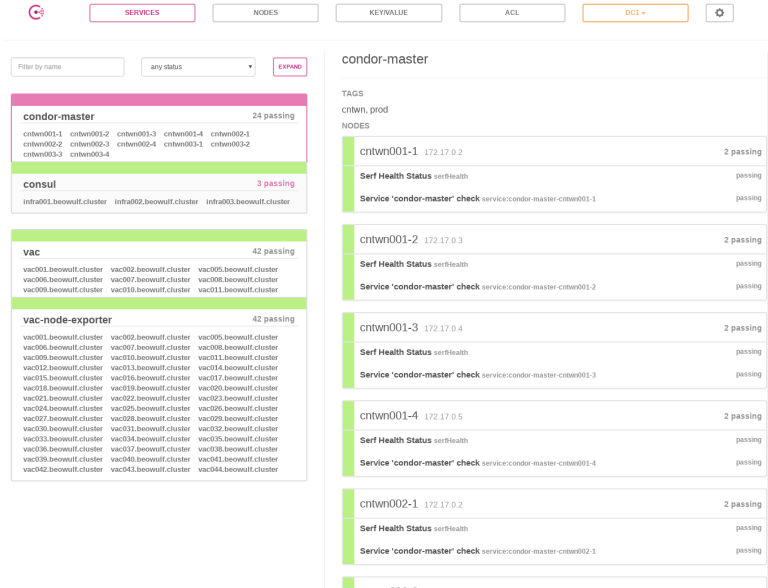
SERVICES NODES KEY/VALUE ACL DC1 ▾

Filter by name
any status
EXPAND

condor-master 24 passing
cntwn001-1 cntwn001-2 cntwn001-3 cntwn001-4 cntwn002-1 cntwn002-2 cntwn002-3 cntwn002-4 cntwn003-1 cntwn003-2 cntwn003-3 cntwn003-4

consul 3 passing
infra001.beowulf.cluster infra002.beowulf.cluster infra003.beowulf.cluster

vac 42 passing
vac001.beowulf.cluster vac002.beowulf.cluster vac005.beowulf.cluster vac006.beowulf.cluster vac007.beowulf.cluster vac008.beowulf.cluster vac009.beowulf.cluster vac010.beowulf.cluster vac011.beowulf.cluster

vac-node-exporter 42 passing
vac001.beowulf.cluster vac002.beowulf.cluster vac005.beowulf.cluster vac006.beowulf.cluster vac007.beowulf.cluster vac008.beowulf.cluster vac009.beowulf.cluster vac010.beowulf.cluster vac011.beowulf.cluster vac012.beowulf.cluster vac013.beowulf.cluster vac014.beowulf.cluster vac015.beowulf.cluster vac016.beowulf.cluster vac017.beowulf.cluster vac018.beowulf.cluster vac019.beowulf.cluster vac020.beowulf.cluster vac021.beowulf.cluster vac022.beowulf.cluster vac023.beowulf.cluster vac024.beowulf.cluster vac025.beowulf.cluster vac026.beowulf.cluster vac027.beowulf.cluster vac028.beowulf.cluster vac029.beowulf.cluster vac030.beowulf.cluster vac031.beowulf.cluster vac032.beowulf.cluster vac033.beowulf.cluster vac034.beowulf.cluster vac035.beowulf.cluster vac036.beowulf.cluster vac037.beowulf.cluster vac038.beowulf.cluster vac039.beowulf.cluster vac040.beowulf.cluster vac041.beowulf.cluster vac042.beowulf.cluster vac043.beowulf.cluster vac044.beowulf.cluster

condor-master

TAGS
cntwn, prod

NODES

cntwn001-1 172.17.0.2 2 passing
Serf Health Status serfHealth passing
Service 'condor-master' check service:condor-master-cntwn001-1 passing

cntwn001-2 172.17.0.3 2 passing
Serf Health Status serfHealth passing
Service 'condor-master' check service:condor-master-cntwn001-2 passing

cntwn001-3 172.17.0.4 2 passing
Serf Health Status serfHealth passing
Service 'condor-master' check service:condor-master-cntwn001-3 passing

cntwn001-4 172.17.0.5 2 passing
Serf Health Status serfHealth passing
Service 'condor-master' check service:condor-master-cntwn001-4 passing

cntwn002-1 172.17.0.2 2 passing
Serf Health Status serfHealth passing
Service 'condor-master' check service:condor-master-cntwn002-1 passing